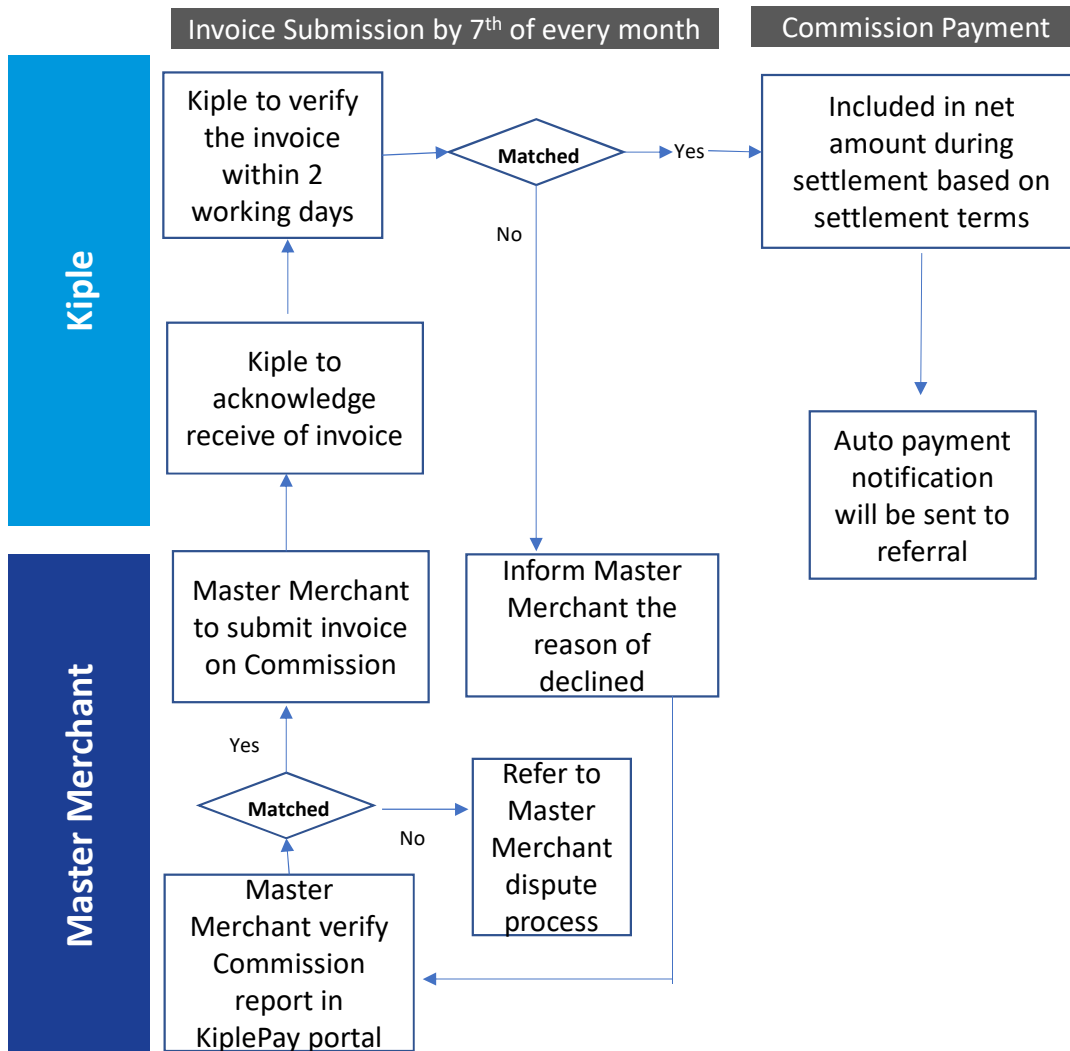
Invoice Submission by 7$^{th}$ of every month

Commission Payment

Kiple

Kiple to verify the invoice within 2 working days

Matched

Yes

No

Included in net amount during settlement based on settlement terms

Kiple to acknowledge receive of invoice

Auto payment notification will be sent to referral

Master Merchant

Master Merchant to submit invoice on Commission

Inform Master Merchant the reason of declined

Yes

Matched

No

Refer to Master Merchant dispute process

Master Merchant verify Commission report in KiplePay portal